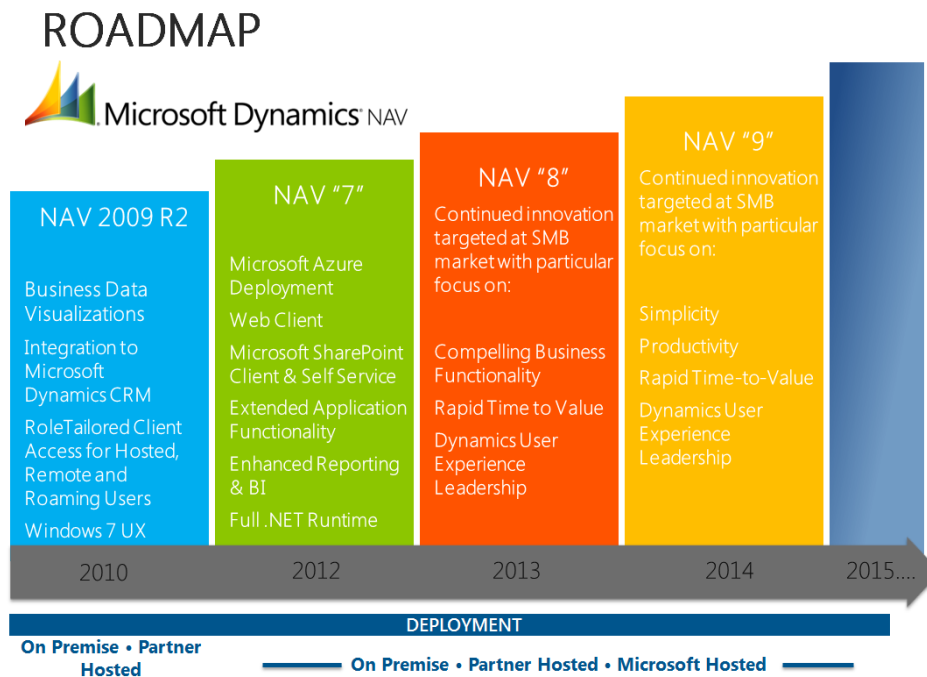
ROADMAP

Microsoft Dynamics NAV

NAV 2009 R2

Business Data Visualizations

Integration to Microsoft Dynamics CRM

RoleTailored Client Access for Hosted, Remote and Roaming Users

Windows 7 UX

NAV "7"

Microsoft Azure Deployment

Web Client

Microsoft SharePoint Client & Self Service

Extended Application Functionality

Enhanced Reporting & BI

Full .NET Runtime

NAV "8"

Continued innovation targeted at SMB market with particular focus on:

Compelling Business Functionality

Rapid Time to Value

Dynamics User Experience Leadership

NAV "9"

Continued innovation targeted at SMB market with particular focus on:

Simplicity

Productivity

Rapid Time-to-Value

Dynamics User Experience Leadership

2010

2012

2013

2014

2015....

DEPLOYMENT

On Premise • Partner Hosted

On Premise • Partner Hosted • Microsoft Hosted